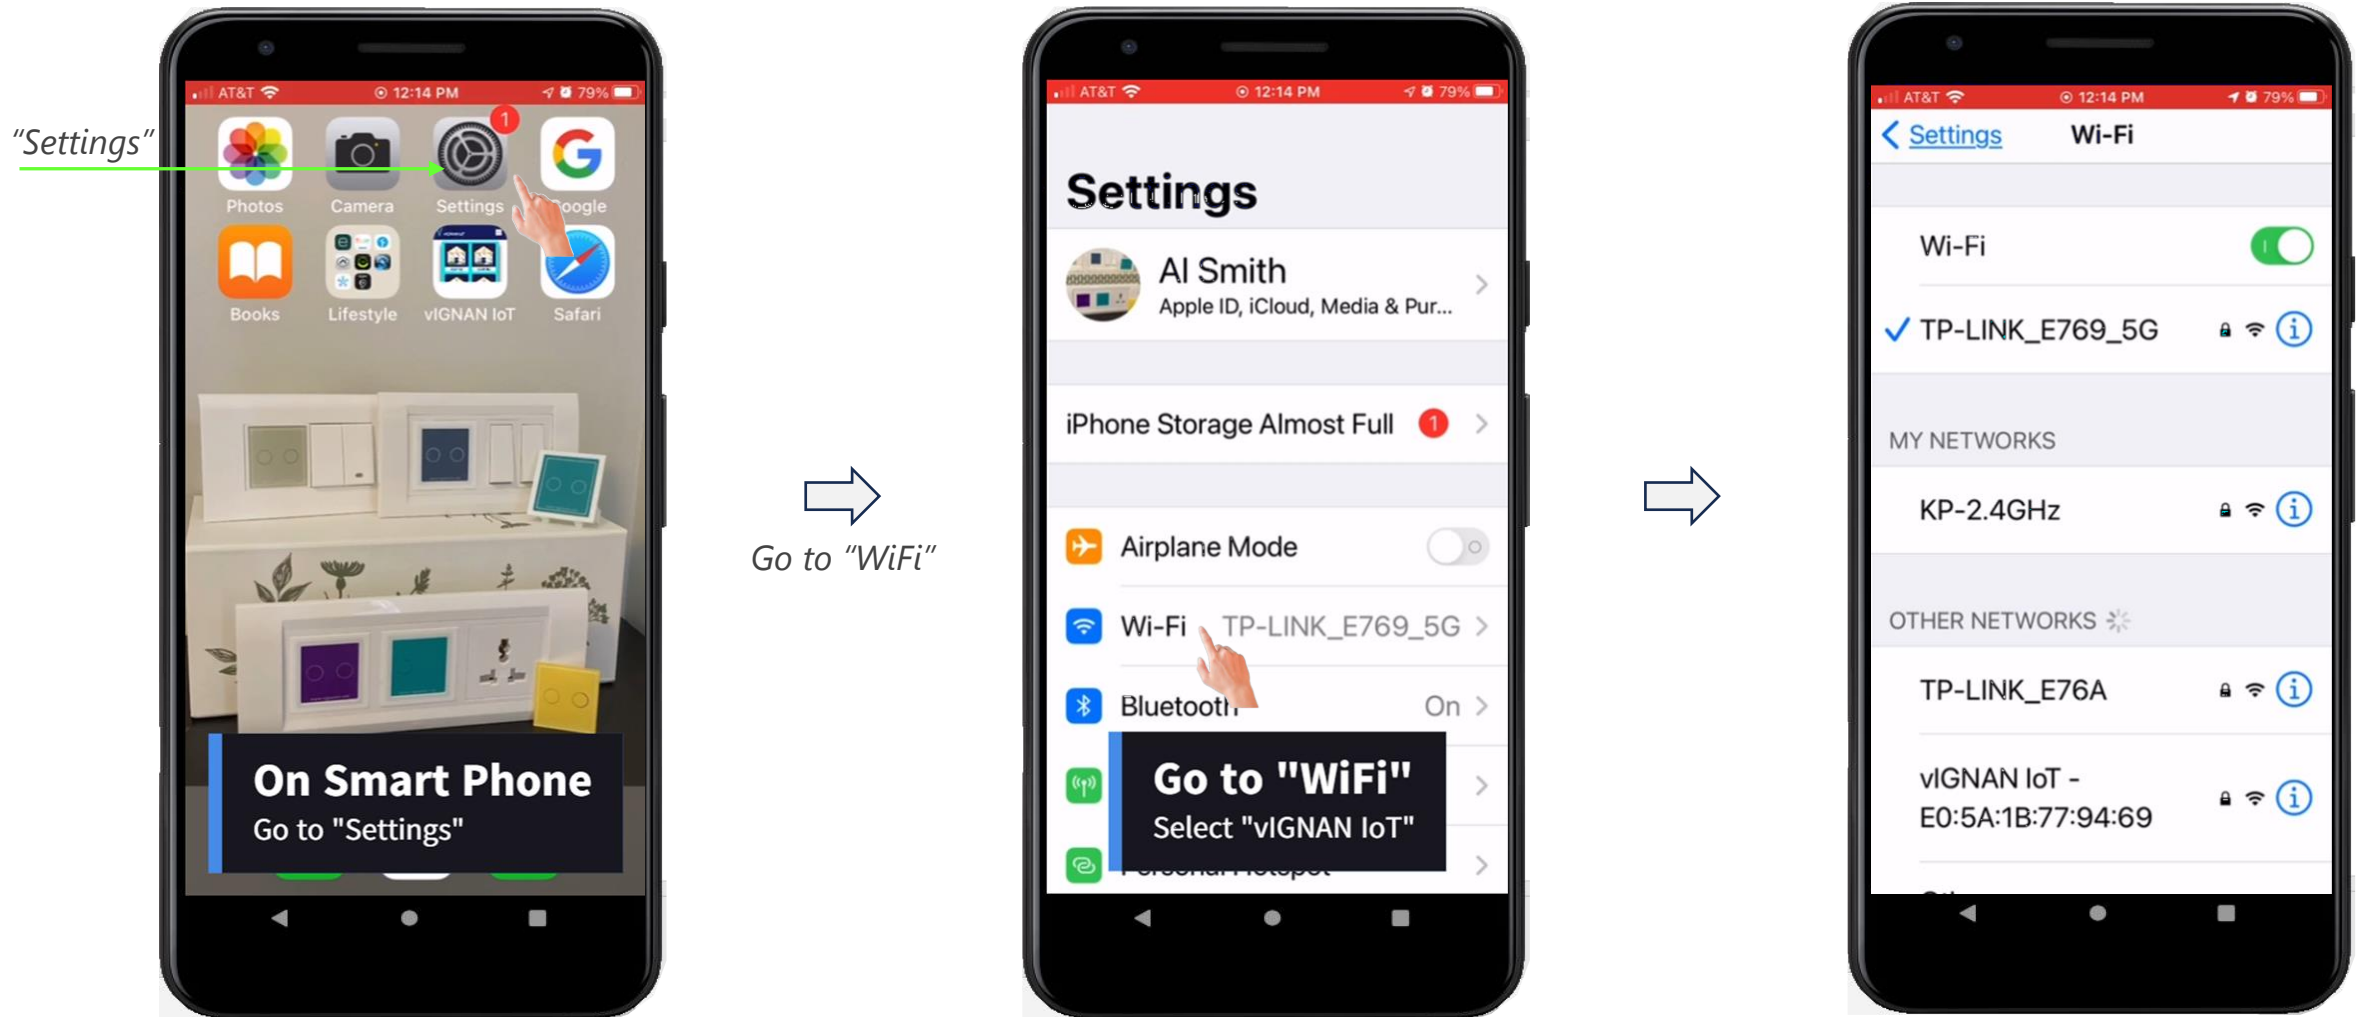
"Settings"

AT&T 12:14 PM 79%

Photos Camera Settings Google
Books Lifestyle vIGNAN IoT Safari

On Smart Phone
Go to "Settings"

Go to "WiFi"

AT&T 12:14 PM 79%

Settings

Al Smith
Apple ID, iCloud, Media & Pur...

iPhone Storage Almost Full 1

Airplane Mode

Wi-Fi TP-LINK_E769_5G

Bluetooth On

Go to "WiFi"
Select "vIGNAN IoT"

AT&T 12:14 PM 79%

Settings Wi-Fi

Wi-Fi

TP-LINK_E769_5G

MY NETWORKS

KP-2.4GHz

OTHER NETWORKS

TP-LINK_E76A

vIGNAN IoT - E0:5A:1B:77:94:69